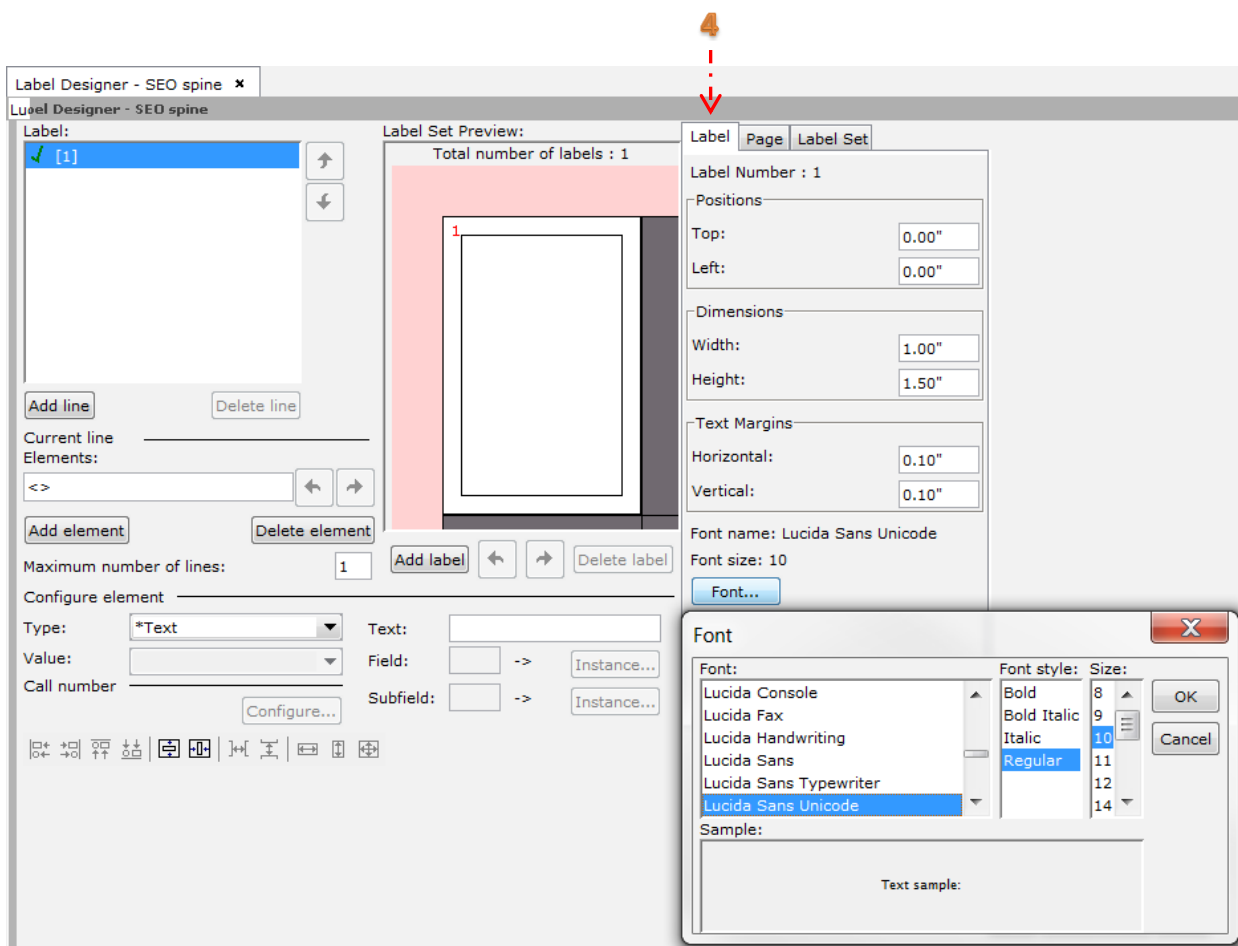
4

Label Designer - SEO spine ×

Label Designer - SEO spine

Label:

[1]

Add line

Delete line

Current line

Elements:

<>

Add element

Delete element

Maximum number of lines: 1

Configure element

Type: *Text

Value:

Call number

Configure...

Text:

Field: ->

Instance...

Subfield: ->

Instance...

Label Set Preview:

Total number of labels : 1

1

Add label

Delete label

Label | Page | Label Set

Label Number : 1

Positions

Top: 0.00"

Left: 0.00"

Dimensions

Width: 1.00"

Height: 1.50"

Text Margins

Horizontal: 0.10"

Vertical: 0.10"

Font name: Lucida Sans Unicode

Font size: 10

Font...

Font

Font:

Lucida Console
Lucida Fax
Lucida Handwriting
Lucida Sans
Lucida Sans Typewriter
Lucida Sans Unicode

Font style:

Bold
Bold Italic
Italic
Regular

Size:

8
9
10
11
12
14

OK

Cancel

Sample:

Text sample: